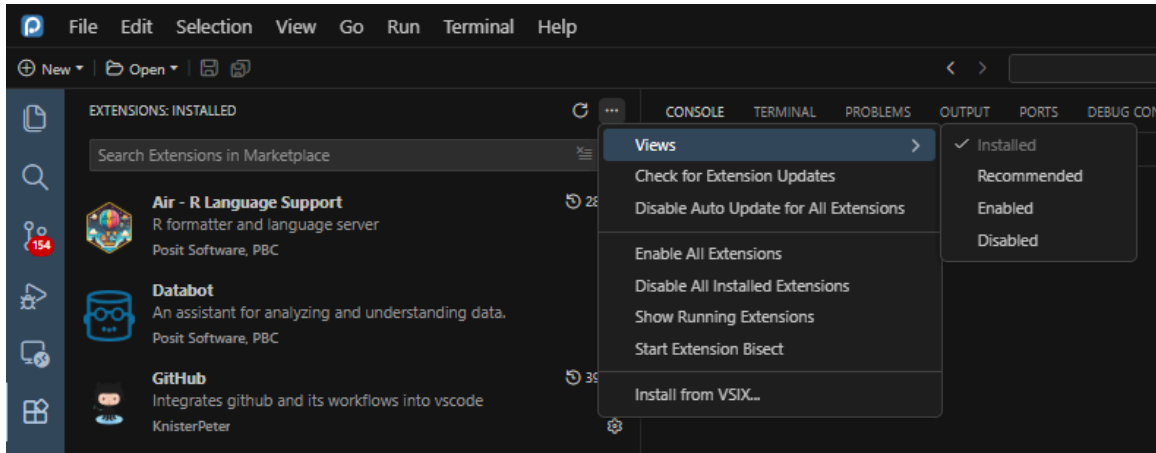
File Edit Selection View Go Run Terminal Help

New Open

EXTENSIONS: INSTALLED

Search Extensions in Marketplace

154

Air - R Language Support
R formatter and language server
Posit Software, PBC

28

Databot
An assistant for analyzing and understanding data.
Posit Software, PBC

GitHub
Integrates github and its workflows into vscode
KnisterPeter

39

CONSOLE TERMINAL PROBLEMS OUTPUT PORTS DEBUG CON

Views
Check for Extension Updates
Disable Auto Update for All Extensions
Enable All Extensions
Disable All Installed Extensions
Show Running Extensions
Start Extension Bisect
Install from VSIX...

✓ Installed
Recommended
Enabled
Disabled